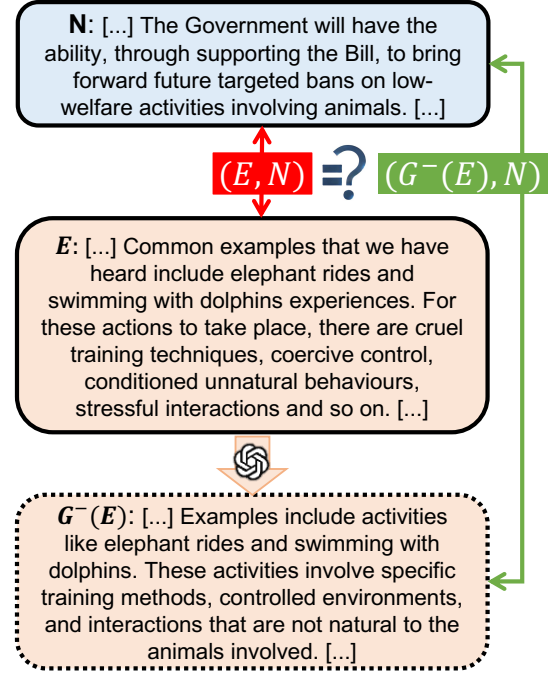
**N**: [...] The Government will have the ability, through supporting the Bill, to bring forward future targeted bans on low-welfare activities involving animals. [...]

$(E, N)$ =? $(G^{-}(E), N)$

$\boldsymbol{E}$: [...] Common examples that we have heard include elephant rides and swimming with dolphins experiences. For these actions to take place, there are cruel training techniques, coercive control, conditioned unnatural behaviours, stressful interactions and so on. [...]

$\boldsymbol{G^{-}(E)}$: [...] Examples include activities like elephant rides and swimming with dolphins. These activities involve specific training methods, controlled environments, and interactions that are not natural to the animals involved. [...]